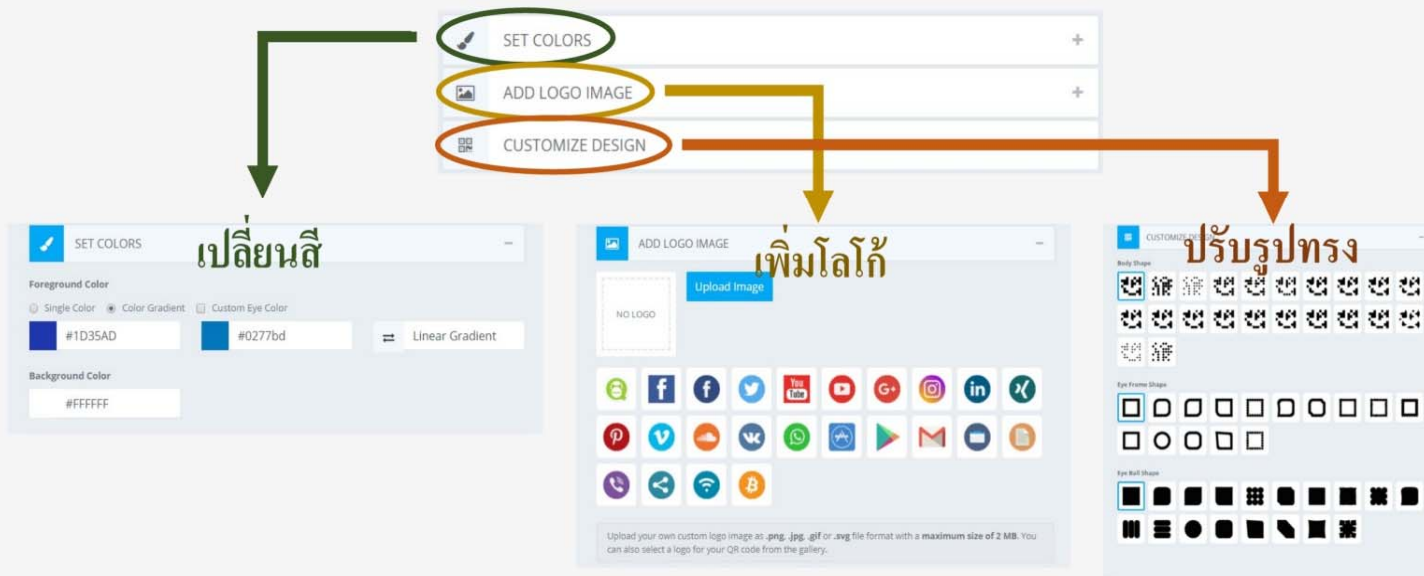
SET COLORS +

ADD LOGO IMAGE +

CUSTOMIZE DESIGN +

SET COLORS –

เปลี่ยนสี

Foreground Color

Single Color Color Gradient Custom Eye Color

#1D35AD

#0277bd

Linear Gradient

Background Color

#FFFFFF

ADD LOGO IMAGE –

เพิ่มโลโก้

NO LOGO

Upload Image

You Tube

Upload your own custom logo image as .png, .jpg, .gif or .svg file format with a maximum size of 2 MB. You can also select a logo for your QR code from the gallery.

CUSTOMIZE DE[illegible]

ปรับรูปทรง

Body Shape

Eye Frame Shape

Eye Ball Shape